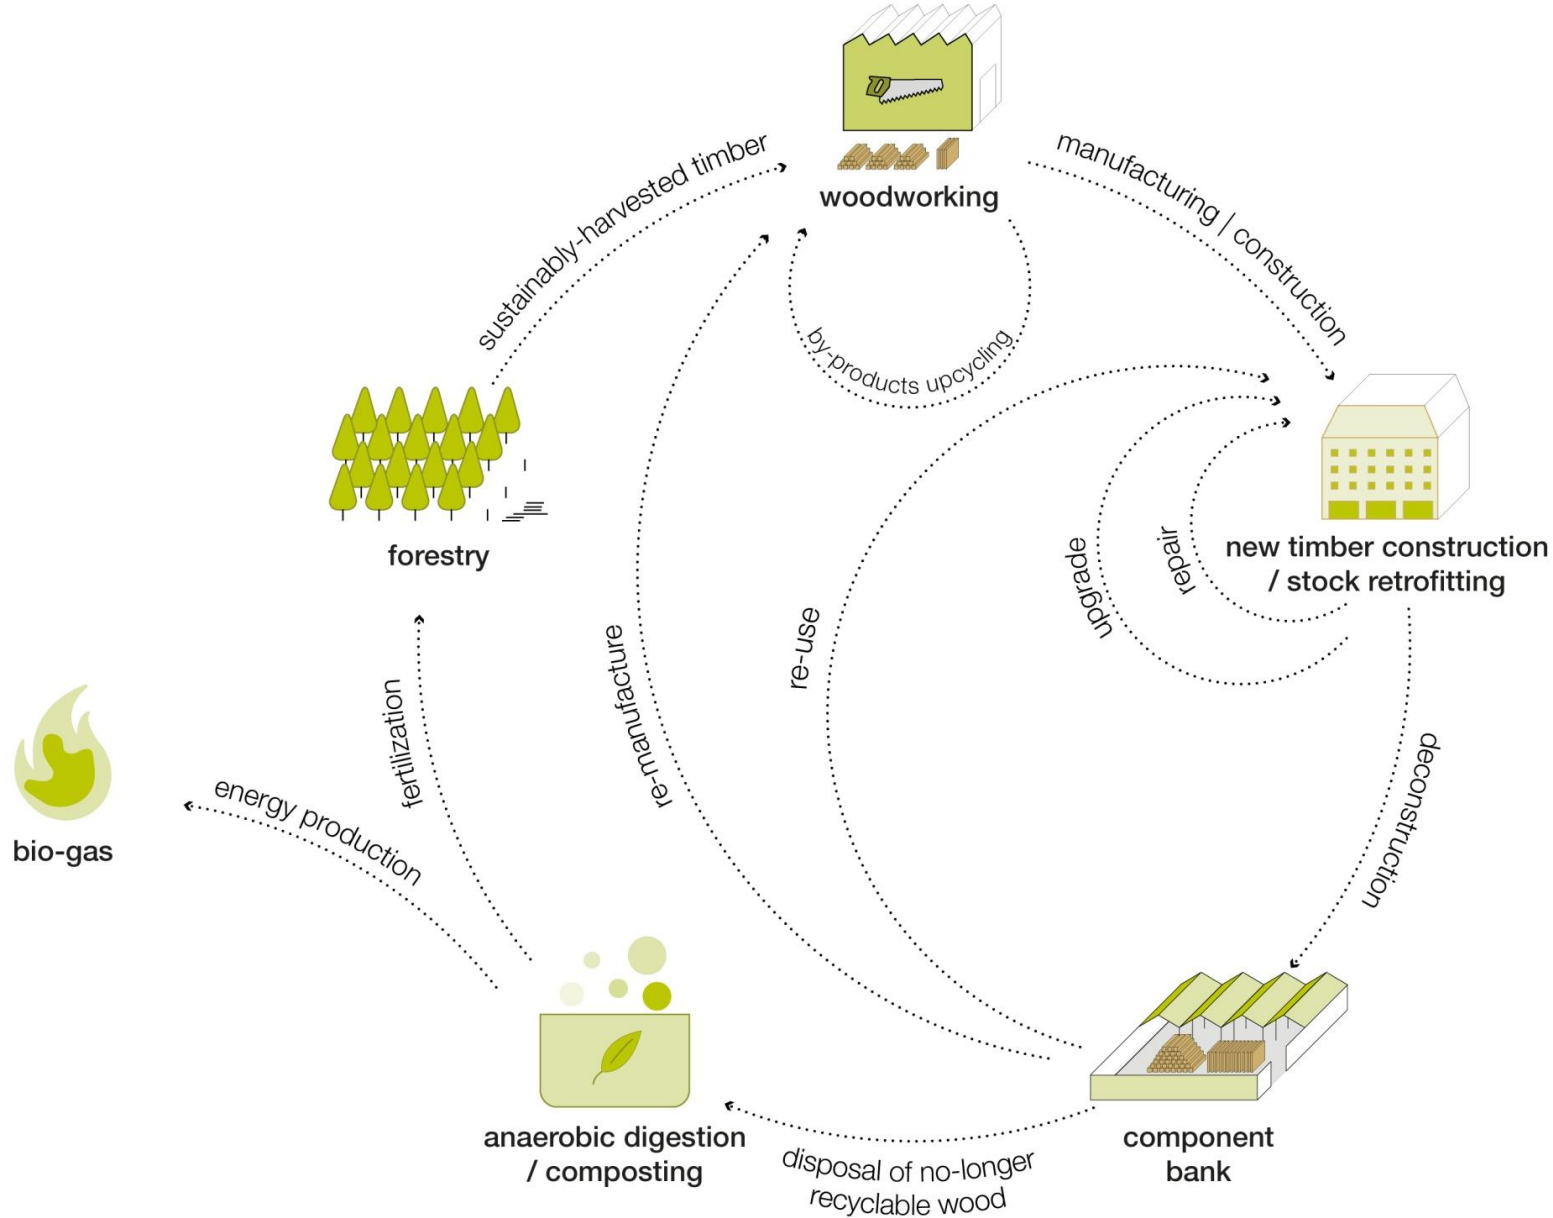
woodworking

sustainably-harvested timber

manufacturing / construction

by-products upcycling

forestry

new timber construction / stock retrofitting

upgrade

repair

re-use

re-manufacture

fertilization

energy production

bio-gas

deconstruction

anaerobic digestion / composting

disposal of no-longer recyclable wood

component bank